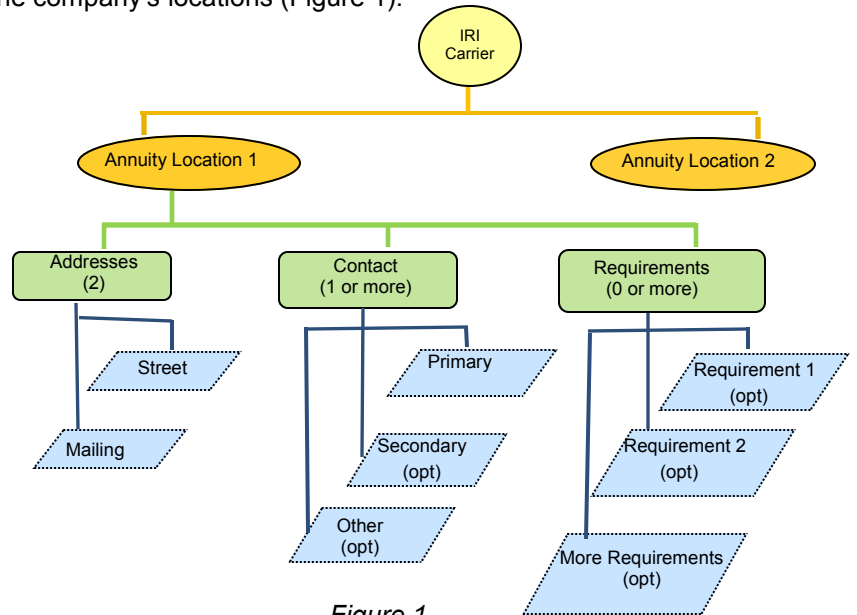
the company's locations (Figure 1).

IRI Carrier

Annuity Location 1

Annuity Location 2

Addresses (2)

Contact (1 or more)

Requirements (0 or more)

Street

Mailing

Primary

Secondary (opt)

Other (opt)

Requirement 1 (opt)

Requirement 2 (opt)

More Requirements (opt)

Figure 1